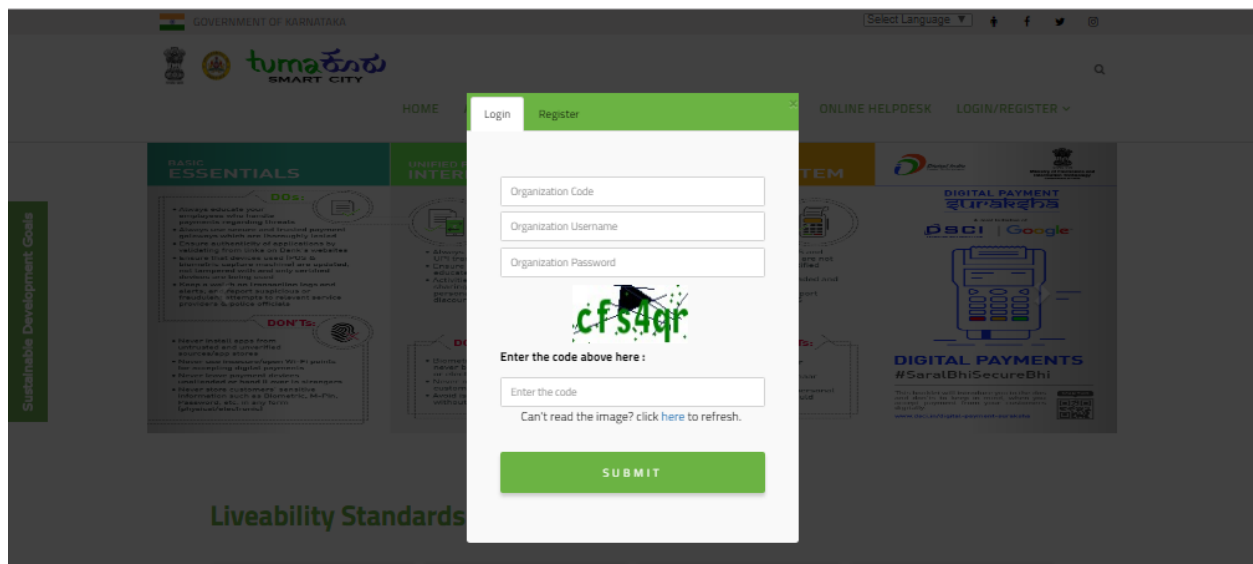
GOVERNMENT OF KARNATAKA

Select Language ▼

tumaಕೂರು SMART CITY

HOME

ONLINE HELPDESK LOGIN/REGISTER

Sustainable Development Goals

BASIC ESSENTIALS

DOs:

DON'Ts:

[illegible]

DIGITAL PAYMENT suraksha

DSCI | Google

DIGITAL PAYMENTS #SaralBhiSecureBhi

Liveability Standards

Login Register

Organization Code

Organization Username

Organization Password

cfs4qr

Enter the code above here :

Enter the code

Can't read the image? click here to refresh.

SUBMIT